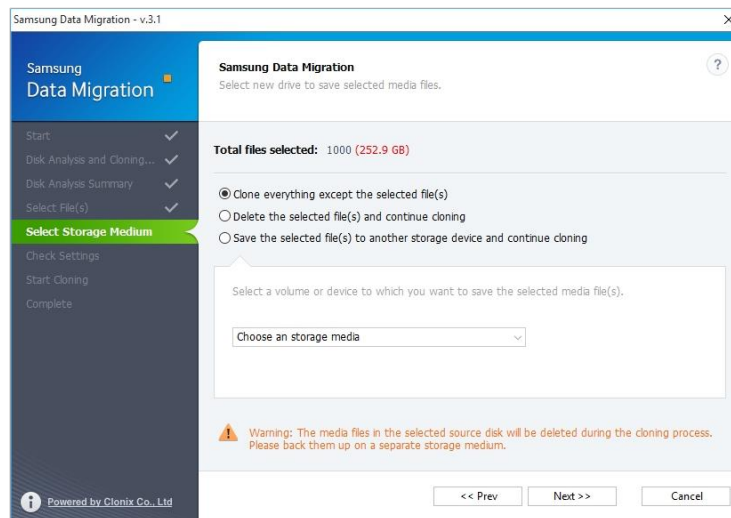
Samsung Data Migration - v.3.1

×

Samsung
Data Migration

Start
Disk Analysis and Cloning...
Disk Analysis Summary
Select File(s)
Select Storage Medium
Check Settings
Start Cloning
Complete

Powered by Clonix Co., Ltd

Samsung Data Migration
Select new drive to save selected media files.

?

Total files selected: 1000 (252.9 GB)

Clone everything except the selected file(s)
Delete the selected file(s) and continue cloning
Save the selected file(s) to another storage device and continue cloning

Select a volume or device to which you want to save the selected media file(s).

Choose an storage media

Warning: The media files in the selected source disk will be deleted during the cloning process. Please back them up on a separate storage medium.

<< Prev
Next >>
Cancel